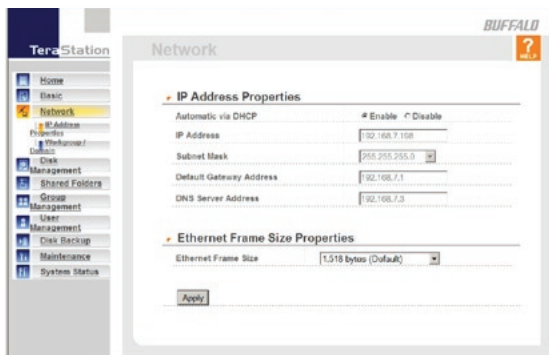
BUFFALO

TeraStation

Network

HELP

Home
Basic
Network
IP Address Properties
Workgroup / Domain
Disk Management
Shared Folders
Group Management
User Management
Disk Backup
Maintenance
System Status

IP Address Properties

| Automatic via DHCP | Enable Disable |
|---|---|
| IP Address | 192.168.7.158 |
| Subnet Mask | 255.255.255.0 |
| Default Gateway Address | 192.168.7.1 |
| DNS Server Address | 192.168.7.3 |

Ethernet Frame Size Properties

| Ethernet Frame Size | 1,518 bytes (Default) |
|---|---|

Apply